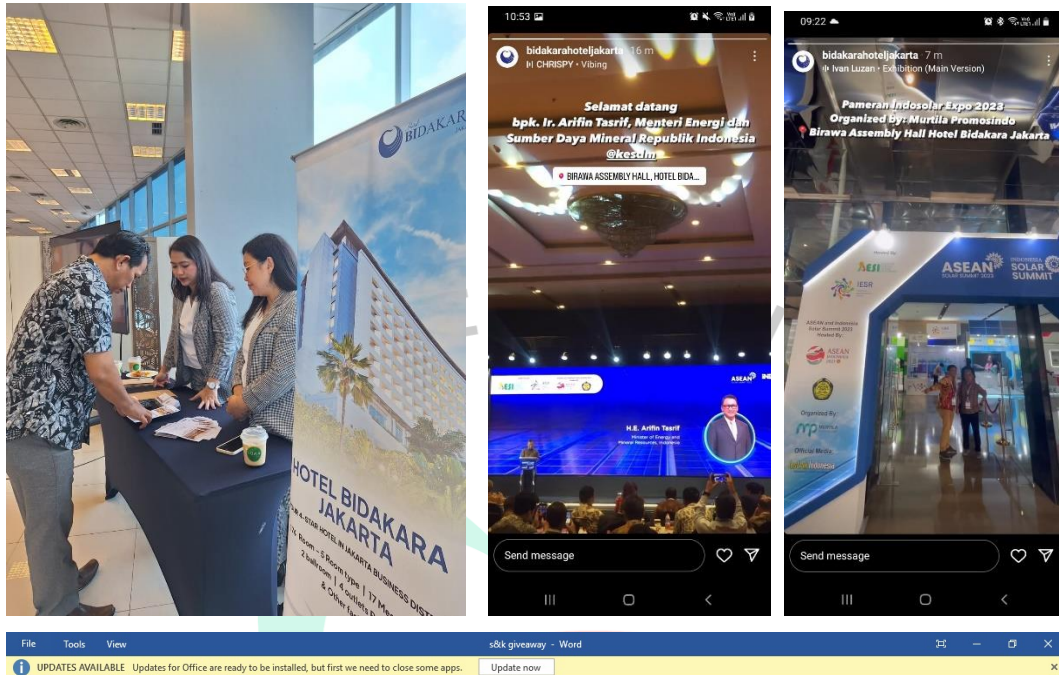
BIDAKARA

HOTEL BIDAKARA JAKARTA

4-STAR HOTEL IN JAKARTA BUSINESS DIST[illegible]

176 Room - 5 Room type | 17 Me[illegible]

2 ball room | 4 outlets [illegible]

& Other fa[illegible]

10:53

bidakarahoteljakarta 16 m

CHRISPY • Vibing

Selamat datang bpk. Ir. Arifin Tasrif, Menteri Energi dan Sumber Daya Mineral Republik Indonesia @kesdm

BIRAWA ASSEMBLY HALL, HOTEL BIDA...

ASEAN

H.E. Arifin Tasrif

Minister of Energy and Mineral Resources, Indonesia

Send message

09:22

bidakarahoteljakarta 7 m

Ivan Luzan • Exhibition (Main Version)

Pameran Indosolar Expo 2023 Organized by: Murtila Promosindo Birawa Assembly Hall Hotel Bidakara Jakarta

ASEAN SOLAR SUMMIT 2023

INDONESIA SOLAR SUMMIT

Hosted by

IESR

ASEAN and Indonesia Solar Summit 2023 Hosted by:

Organized by:

Official Media

Send message

File Tools View s&k giveaway - Word

UPDATES AVAILABLE Updates for Office are ready to be installed, but first we need to close some apps. Update now